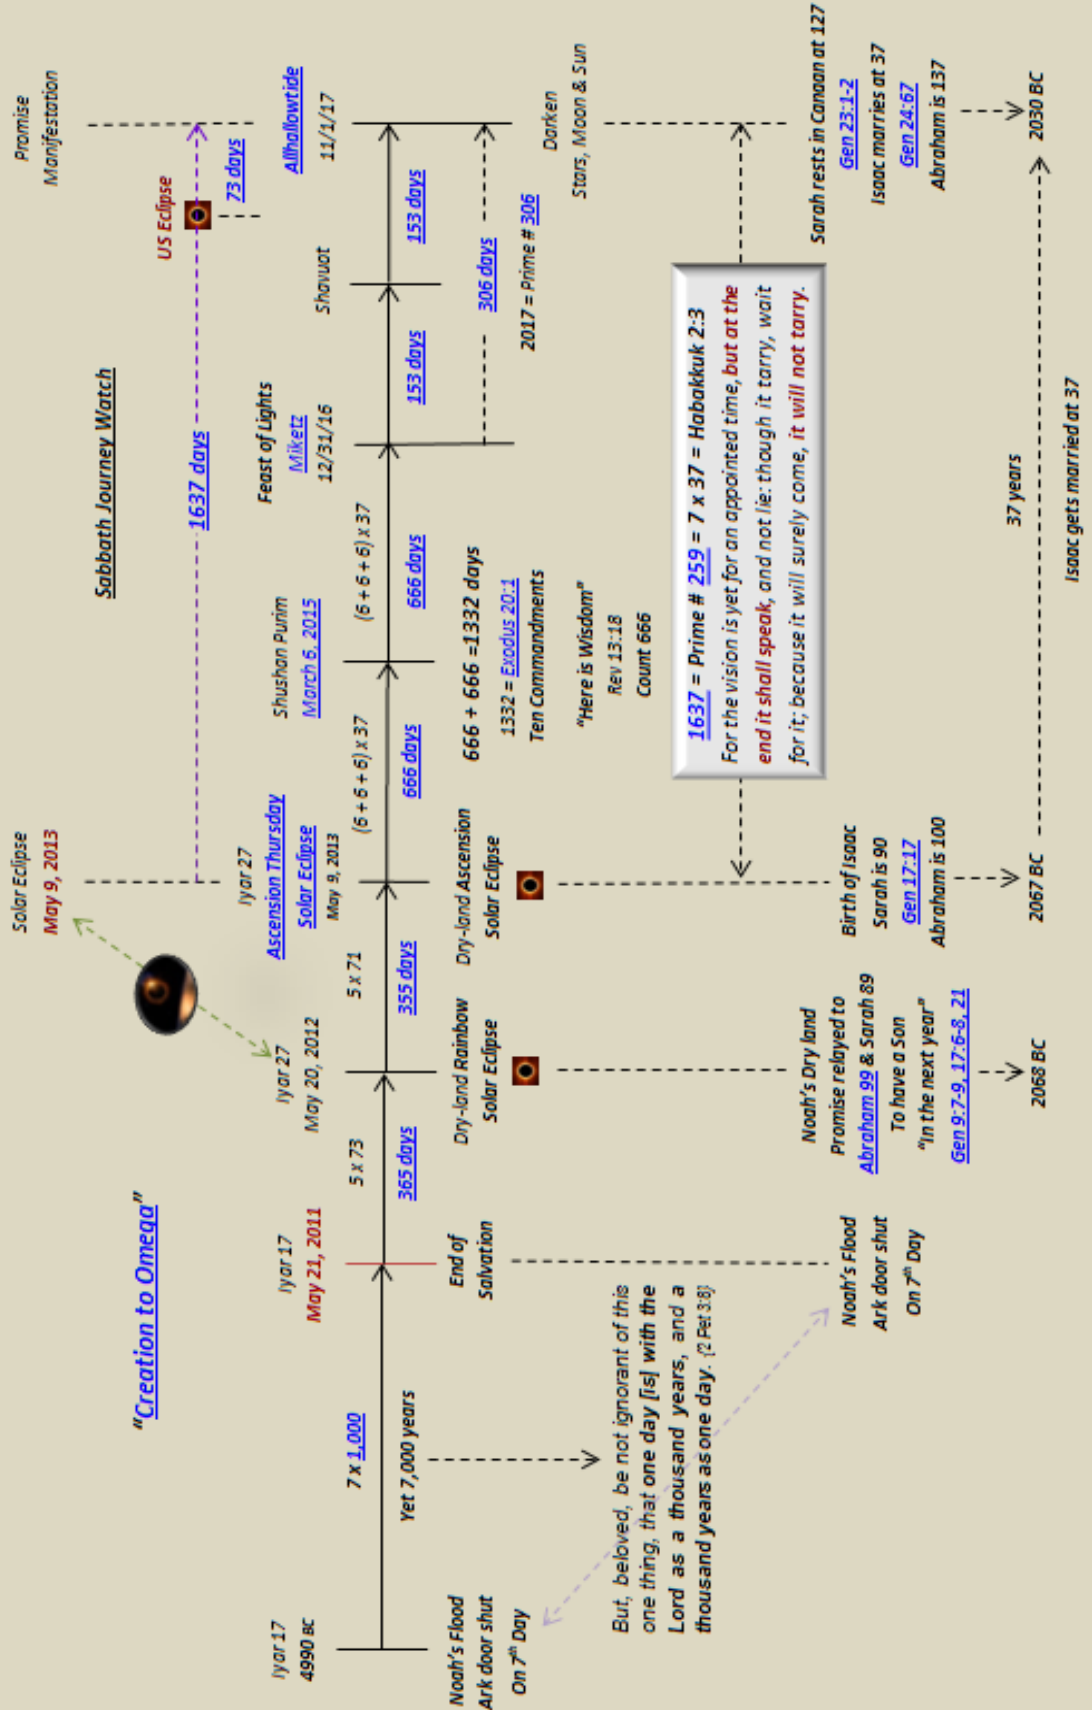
"Creation to Omega"

Sabbath Journey Watch

Iyar 17
4990 BC

Noah's Flood
Ark door shut
On 7th Day

7 x 1,000
Yet 7,000 years

But, beloved, be not ignorant of this one thing, that one day [is] with the Lord as a thousand years, and a thousand years as one day. (2 Pet 3:8)

Iyar 17
May 21, 2011

End of Salvation

Noah's Flood
Ark door shut
On 7th Day

5 x 73
365 days

Iyar 27
May 20, 2012

Dry-land Rainbow
Solar Eclipse

Noah's Dry land
Promise relayed to
Abraham 99 & Sarah 89
To have a Son
"In the next year"
Gen 9:7-9, 17:6-8, 21

2068 BC

5 x 71
355 days

Solar Eclipse
May 9, 2013

Iyar 27
Ascension Thursday
Solar Eclipse
May 9, 2013

Dry-land Ascension
Solar Eclipse

Birth of Isaac
Sarah is 90
Gen 17:17
Abraham is 100

2067 BC

(6 + 6 + 6) x 37
666 days

Shushan Purim
March 6, 2015

666 + 666 =1332 days
1332 = Exodus 20:1
Ten Commandments

"Here is Wisdom"
Rev 13:18
Count 666

(6 + 6 + 6) x 37
666 days

1637 days

Feast of Lights
Miketz
12/31/16

153 days

Shavuot

153 days

306 days

2017 = Prime # 306

1637 = Prime # 259 = 7 x 37 = Habakkuk 2:3
For the vision is yet for an appointed time, but at the end it shall speak, and not lie: though it tarry, wait for it; because it will surely come, it will not tarry.

US Eclipse
73 days

Promise
Manifestation

Allhallowtide
11/1/17

Darken
Stars, Moon & Sun

Sarah rests in Canaan at 127
Gen 23:1-2
Isaac marries at 37
Gen 24:67
Abraham is 137

2030 BC

37 years
Isaac gets married at 37